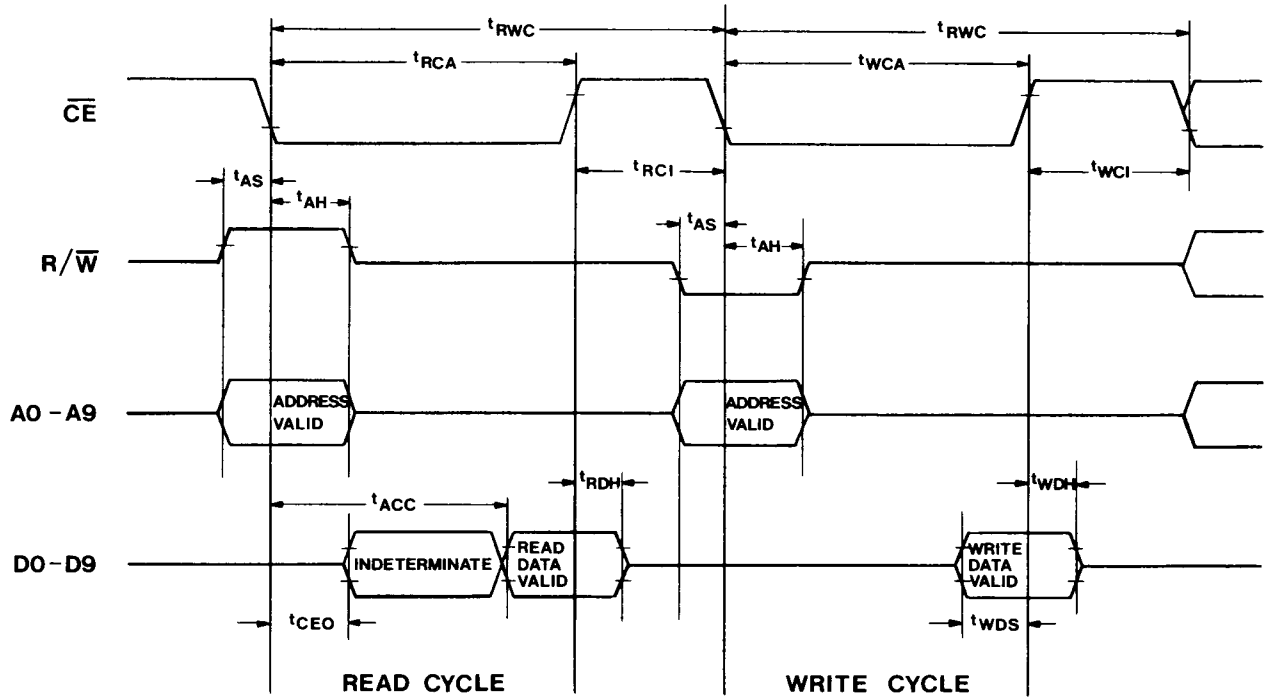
$t_{RWC}$

$t_{RWC}$

$t_{RCA}$

$t_{WCA}$

$\overline{CE}$

$t_{RCI}$

$t_{WCI}$

$t_{AS}$

$t_{AH}$

$t_{AS}$

$t_{AH}$

$R/\overline{W}$

A0 - A9

ADDRESS VALID

ADDRESS VALID

$t_{RDH}$

$t_{WDH}$

$t_{ACC}$

D0 - D9

INDETERMINATE

READ DATA VALID

WRITE DATA VALID

$t_{CEO}$

$t_{WDS}$

READ CYCLE

WRITE CYCLE